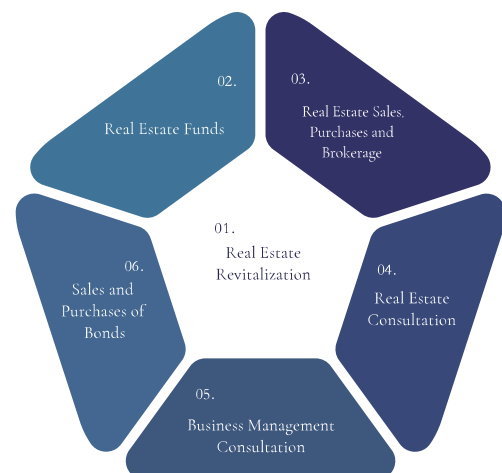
01.
Real Estate Revitalization

02.
Real Estate Funds

03.
Real Estate Sales, Purchases and Brokerage

04.
Real Estate Consultation

05.
Business Management Consultation

06.
Sales and Purchases of Bonds